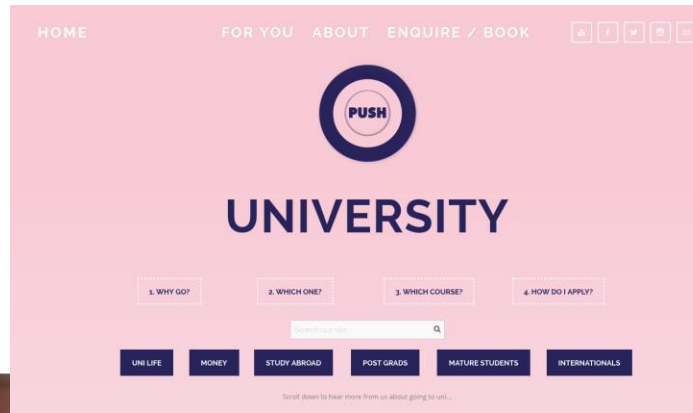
HOME

FOR YOU ABOUT ENQUIRE / BOOK

PUSH

UNIVERSITY

1. WHY GO?

2. WHICH ONE?

3. WHICH COURSE?

4. HOW DO I APPLY?

Search our site...

UNI LIFE

MONEY

STUDY ABROAD

POST GRADS

MATURE STUDENTS

INTERNATIONALS

Scroll down to hear more from us about going to uni...